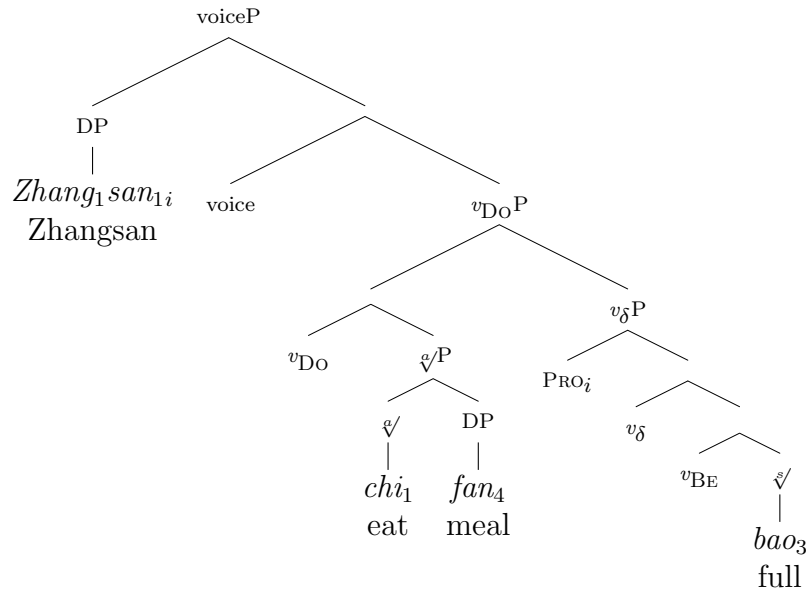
voiceP

DP

$Zhang_1 san_{1i}$
Zhangsan

voice

$v_{\text{Do}}$P

$v_{\text{Do}}$

$\sqrt[a]{}$P

$\sqrt[a]{}$

$chi_1$
eat

DP

$fan_4$
meal

$v_\delta$P

$\text{Pro}_i$

$v_\delta$

$v_{\text{Be}}$

$\sqrt[s]{}$

$bao_3$
full